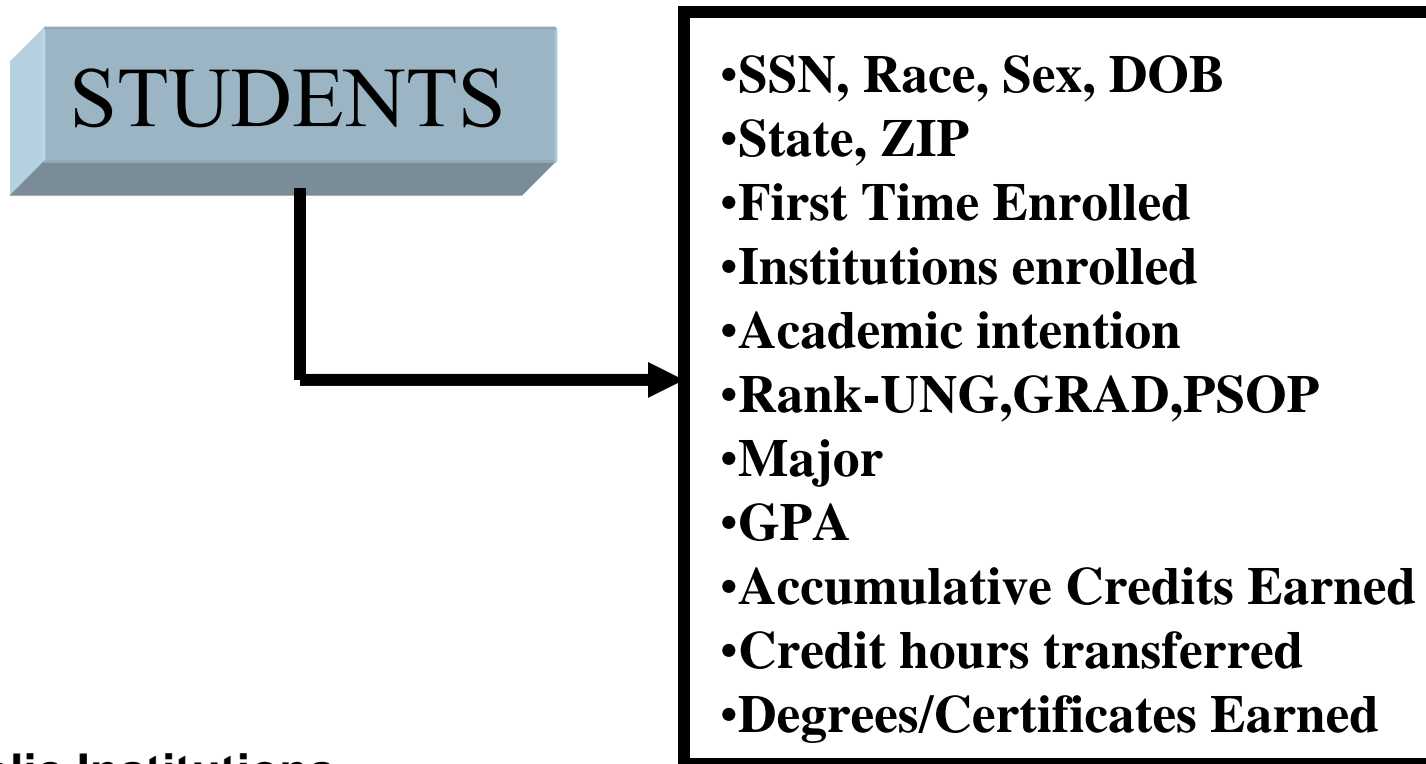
STUDENTS

•SSN, Race, Sex, DOB
•State, ZIP
•First Time Enrolled
•Institutions enrolled
•Academic intention
•Rank-UNG,GRAD,PSOP
•Major
•GPA
•Accumulative Credits Earned
•Credit hours transferred
•Degrees/Certificates Earned

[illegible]lic Institutions